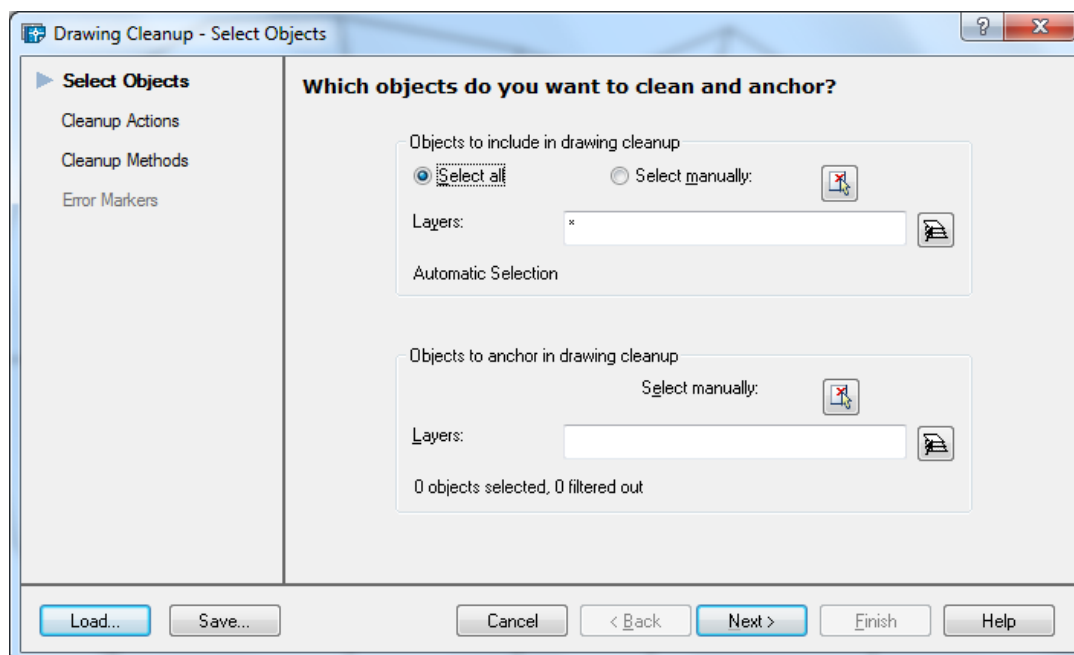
Drawing Cleanup - Select Objects

?

x

Select Objects

Cleanup Actions

Cleanup Methods

Error Markers

Which objects do you want to clean and anchor?

Objects to include in drawing cleanup

Select all

Select manually:

Layers:

*

Automatic Selection

Objects to anchor in drawing cleanup

Select manually:

Layers:

0 objects selected, 0 filtered out

Load...

Save...

Cancel

< Back

Next >

Finish

Help